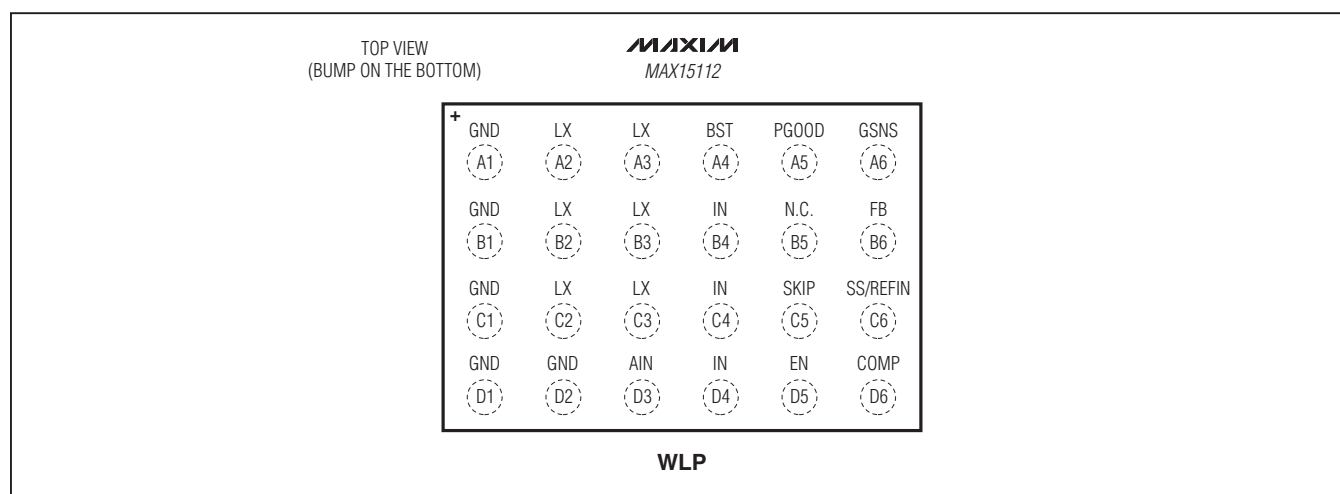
TOP VIEW
(BUMP ON THE BOTTOM)

MAXIM
MAX15112

+

| GND | LX | LX | BST | PGOOD | GSNS |
|---|---|---|---|---|---|
| A1 | A2 | A3 | A4 | A5 | A6 |
| GND | LX | LX | IN | N.C. | FB |
| B1 | B2 | B3 | B4 | B5 | B6 |
| GND | LX | LX | IN | SKIP | SS/REFIN |
| C1 | C2 | C3 | C4 | C5 | C6 |
| GND | GND | AIN | IN | EN | COMP |
| D1 | D2 | D3 | D4 | D5 | D6 |

WLP